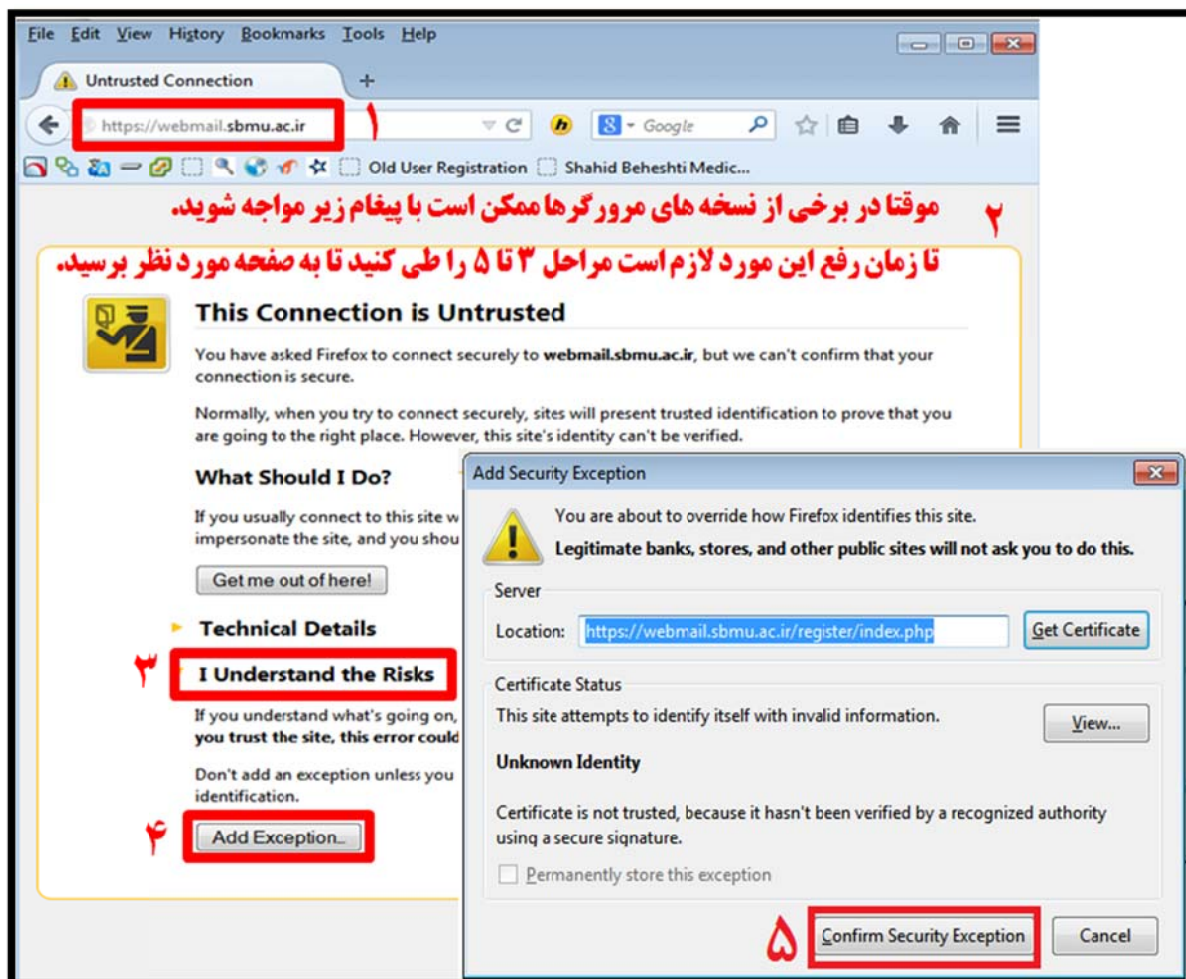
File Edit View History Bookmarks Tools Help

Untrusted Connection +

https://webmail.sbmu.ac.ir ۱

Google

Old User Registration Shahid Beheshti Medic...

۲ موقتا در برخی از نسخه های مرورگرها ممکن است با پیغام زیر مواجه شوید.

تا زمان رفع این مورد لازم است مراحل ۳ تا ۵ را طی کنید تا به صفحه مورد نظر برسید.

This Connection is Untrusted

You have asked Firefox to connect securely to **webmail.sbmu.ac.ir**, but we can't confirm that your connection is secure.

Normally, when you try to connect securely, sites will present trusted identification to prove that you are going to the right place. However, this site's identity can't be verified.

What Should I Do?

If you usually connect to this site w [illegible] impersonate the site, and you shou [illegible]

Get me out of here!

Technical Details

۳ I Understand the Risks

If you understand what's going on, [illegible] **you trust the site, this error could** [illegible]

Don't add an exception unless you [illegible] identification.

۴ Add Exception...

Add Security Exception

You are about to override how Firefox identifies this site.

**Legitimate banks, stores, and other public sites will not ask you to do this.**

Server

Location: https://webmail.sbmu.ac.ir/register/index.php Get Certificate

Certificate Status

This site attempts to identify itself with invalid information. View...

Unknown Identity

Certificate is not trusted, because it hasn't been verified by a recognized authority using a secure signature.

Permanently store this exception

۵ Confirm Security Exception Cancel